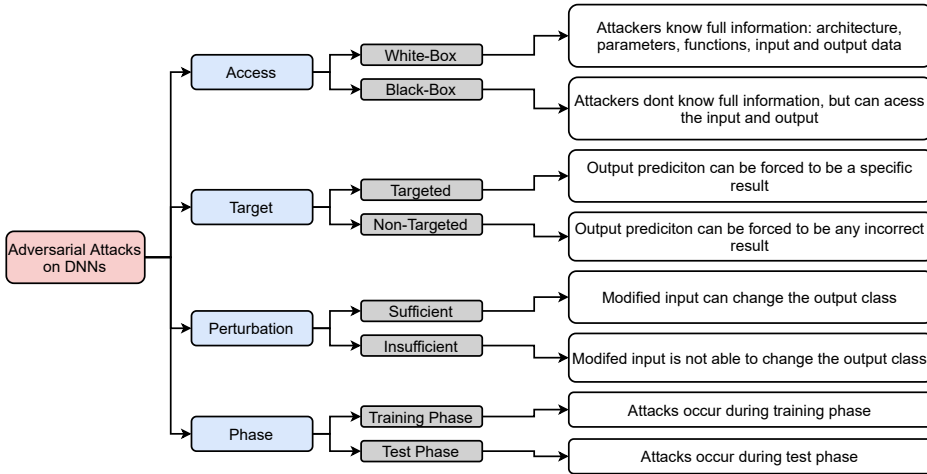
Adversarial Attacks on DNNs

Access

White-Box

Attackers know full information: architecture, parameters, functions, input and output data

Black-Box

Attackers dont know full information, but can acess the input and output

Target

Targeted

Output prediciton can be forced to be a specific result

Non-Targeted

Output prediciton can be forced to be any incorrect result

Perturbation

Sufficient

Modified input can change the output class

Insufficient

Modifed input is not able to change the output class

Phase

Training Phase

Attacks occur during training phase

Test Phase

Attacks occur during test phase